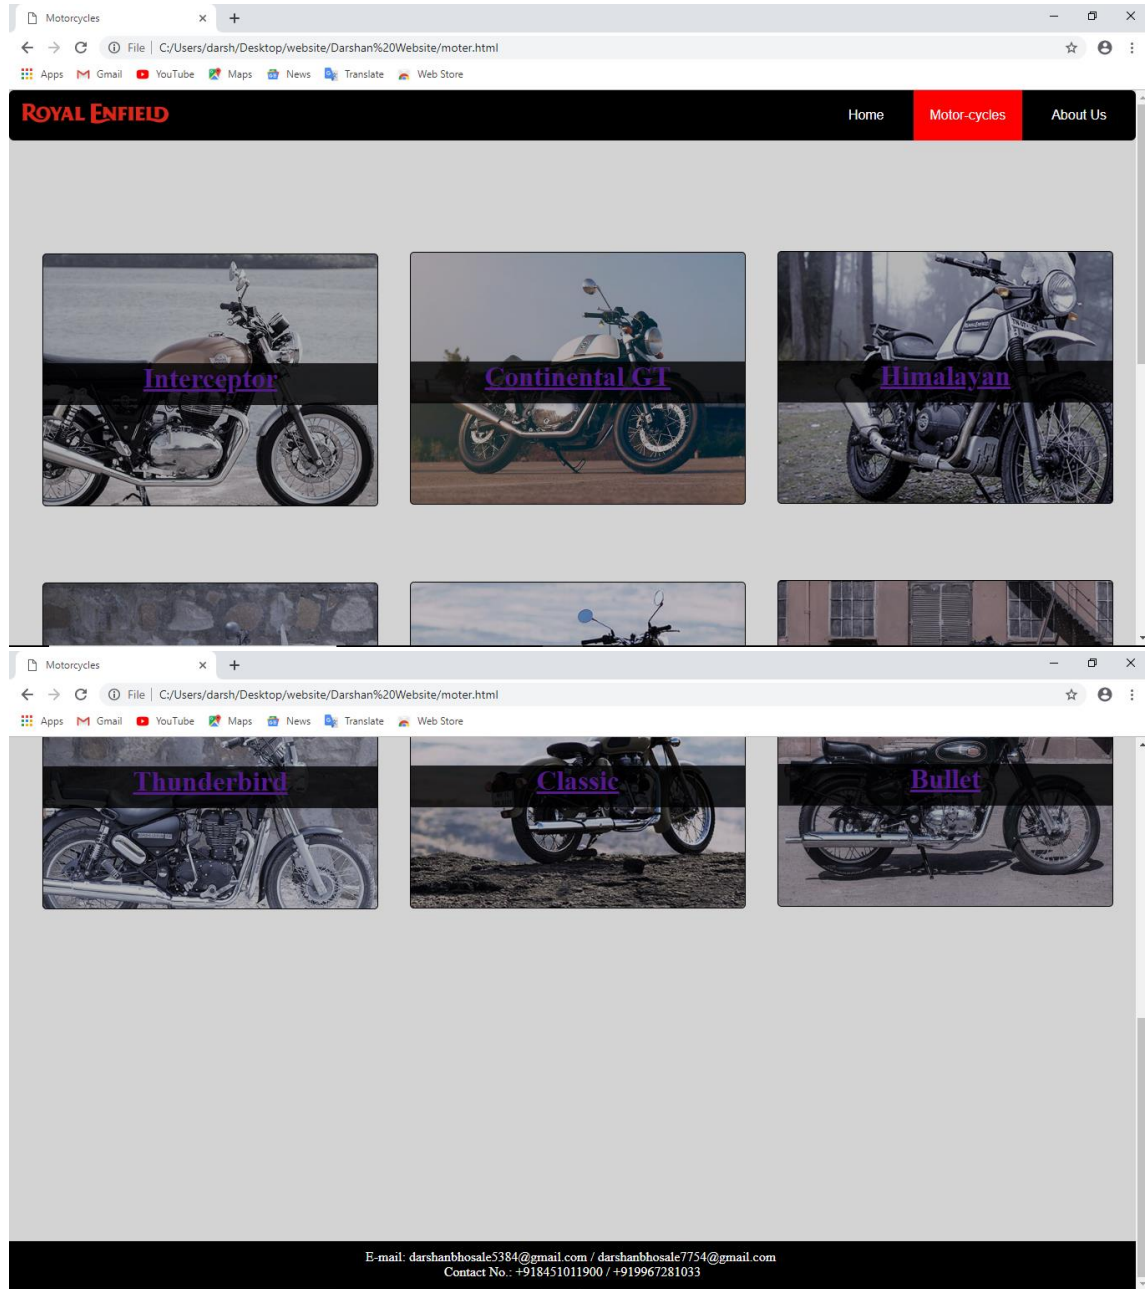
Motorcycles × +

File | C:/Users/darsh/Desktop/website/Darshan%20Website/moter.html

Apps Gmail YouTube Maps News Translate Web Store

ROYAL ENFIELD

Home Motor-cycles About Us

Interceptor

Continental GT

Himalayan

Motorcycles × +

File | C:/Users/darsh/Desktop/website/Darshan%20Website/moter.html

Apps Gmail YouTube Maps News Translate Web Store

Thunderbird

Classic

Bullet

E-mail: darshanbhosale5384@gmail.com / darshanbhosale7754@gmail.com
Contact No.: +918451011900 / +919967281033